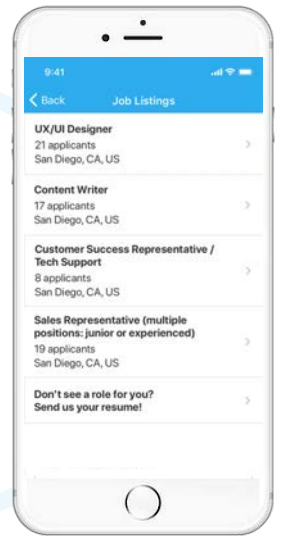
9:41

Back Job Listings

UX/UI Designer
21 applicants
San Diego, CA, US

Content Writer
17 applicants
San Diego, CA, US

Customer Success Representative / Tech Support
8 applicants
San Diego, CA, US

Sales Representative (multiple positions: junior or experienced)
19 applicants
San Diego, CA, US

Don't see a role for you?
Send us your resume!